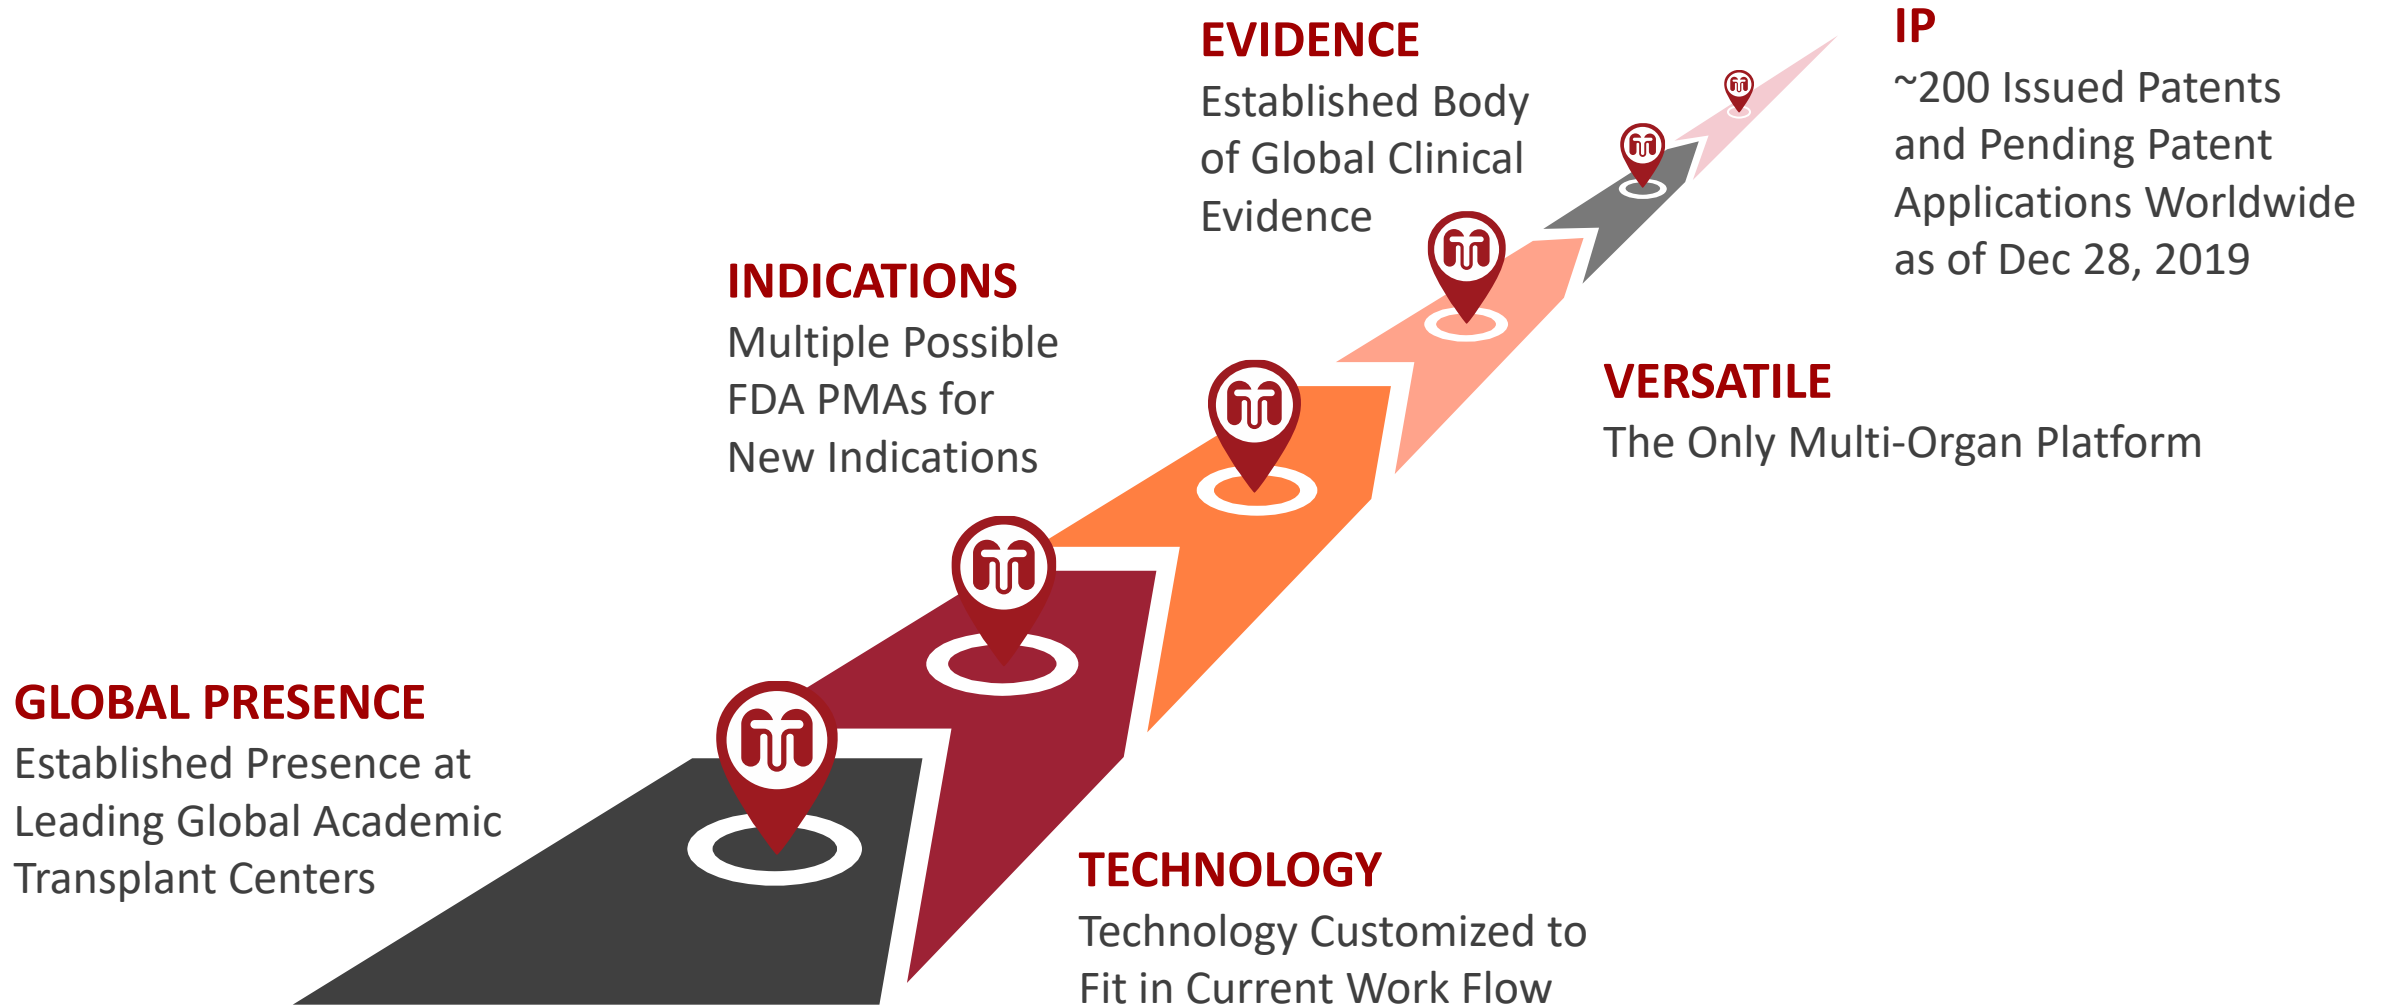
EVIDENCE
Established Body of Global Clinical Evidence

IP
~200 Issued Patents and Pending Patent Applications Worldwide as of Dec 28, 2019

INDICATIONS
Multiple Possible FDA PMAs for New Indications

VERSATILE
The Only Multi-Organ Platform

GLOBAL PRESENCE
Established Presence at Leading Global Academic Transplant Centers

TECHNOLOGY
Technology Customized to Fit in Current Work Flow